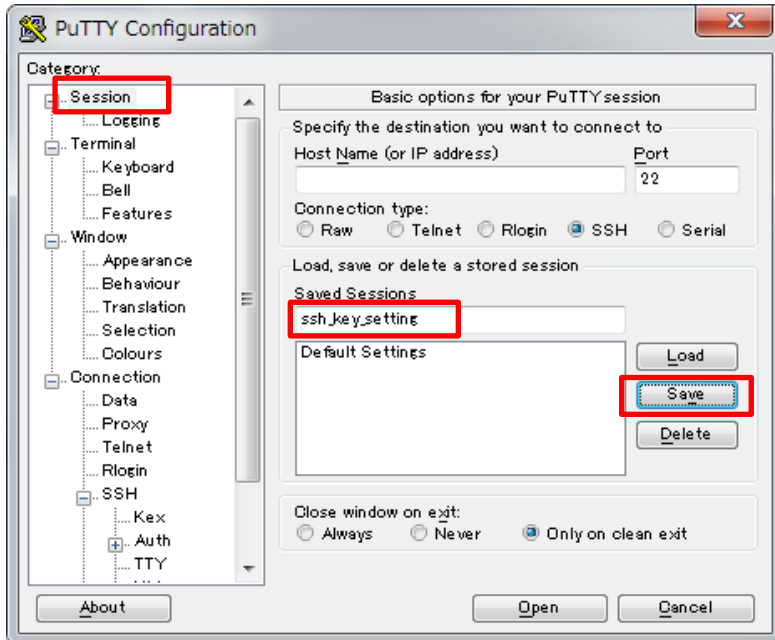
PuTTY Configuration

Category:

Session
Logging
Terminal
Keyboard
Bell
Features
Window
Appearance
Behaviour
Translation
Selection
Colours
Connection
Data
Proxy
Telnet
Rlogin
SSH
Kex
Auth
TTY

Basic options for your PuTTY session

Specify the destination you want to connect to

Host Name (or IP address)

Port

22

Connection type:

Raw Telnet Rlogin SSH Serial

Load, save or delete a stored session

Saved Sessions

ssh_key_setting

Default Settings

Load

Save

Delete

Close window on exit:

Always Never Only on clean exit

About

Open

Cancel